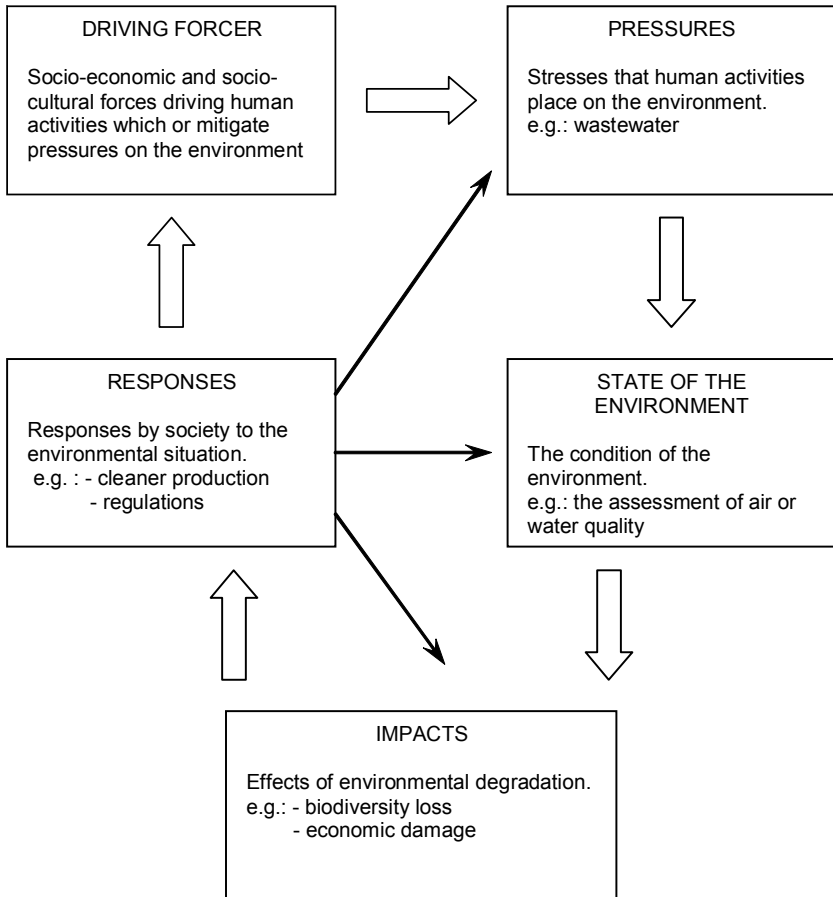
DRIVING FORCER

Socio-economic and socio-cultural forces driving human activities which or mitigate pressures on the environment

PRESSURES

Stresses that human activities place on the environment.
e.g.: wastewater

RESPONSES

Responses by society to the environmental situation.
e.g. : - cleaner production
- regulations

STATE OF THE ENVIRONMENT

The condition of the environment.
e.g.: the assessment of air or water quality

IMPACTS

Effects of environmental degradation.
e.g.: - biodiversity loss
- economic damage